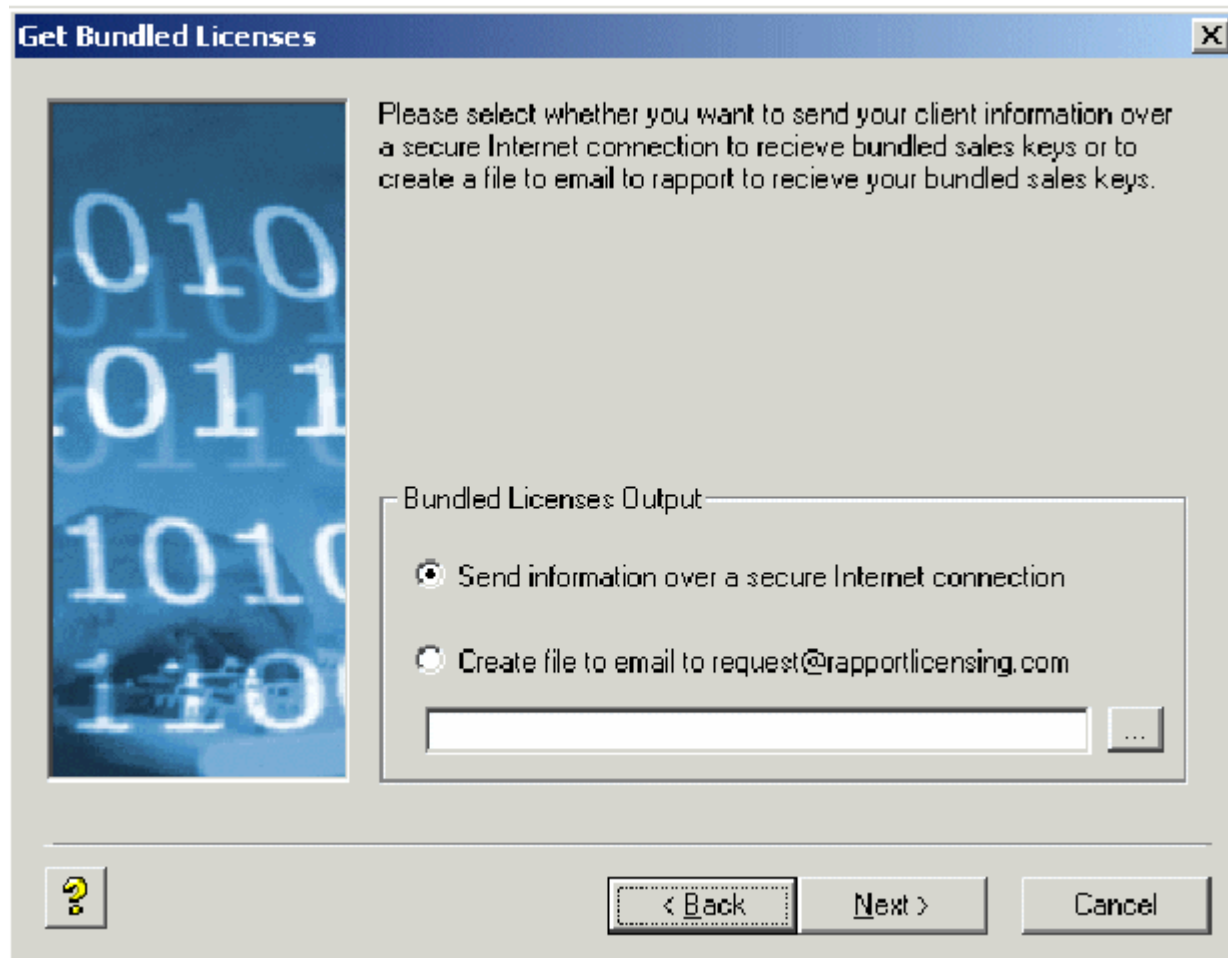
Get Bundled Licenses

X

010
011
1010
110

Please select whether you want to send your client information over a secure Internet connection to recieve bundled sales keys or to create a file to email to rapport to recieve your bundled sales keys.

Bundled Licenses Output

Send information over a secure Internet connection

Create file to email to request@rapportlicensing.com

...

?

< Back

Next >

Cancel